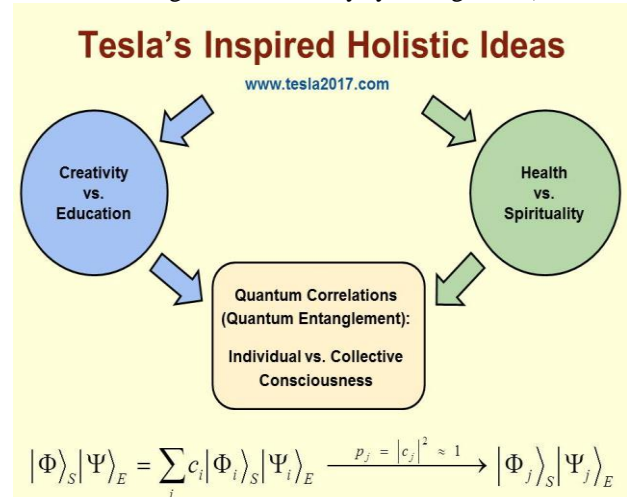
Tesla's Inspired Holistic Ideas

www.tesla2017.com

Creativity vs. Education

Health vs. Spirituality

Quantum Correlations (Quantum Entanglement):

Individual vs. Collective Consciousness

$\left|\Phi\right\rangle_S \left|\Psi\right\rangle_E = \sum_i c_i \left|\Phi_i\right\rangle_S \left|\Psi_i\right\rangle_E \xrightarrow{p_j = \left|c_j\right|^2 \approx 1} \left|\Phi_j\right\rangle_S \left|\Psi_j\right\rangle_E$